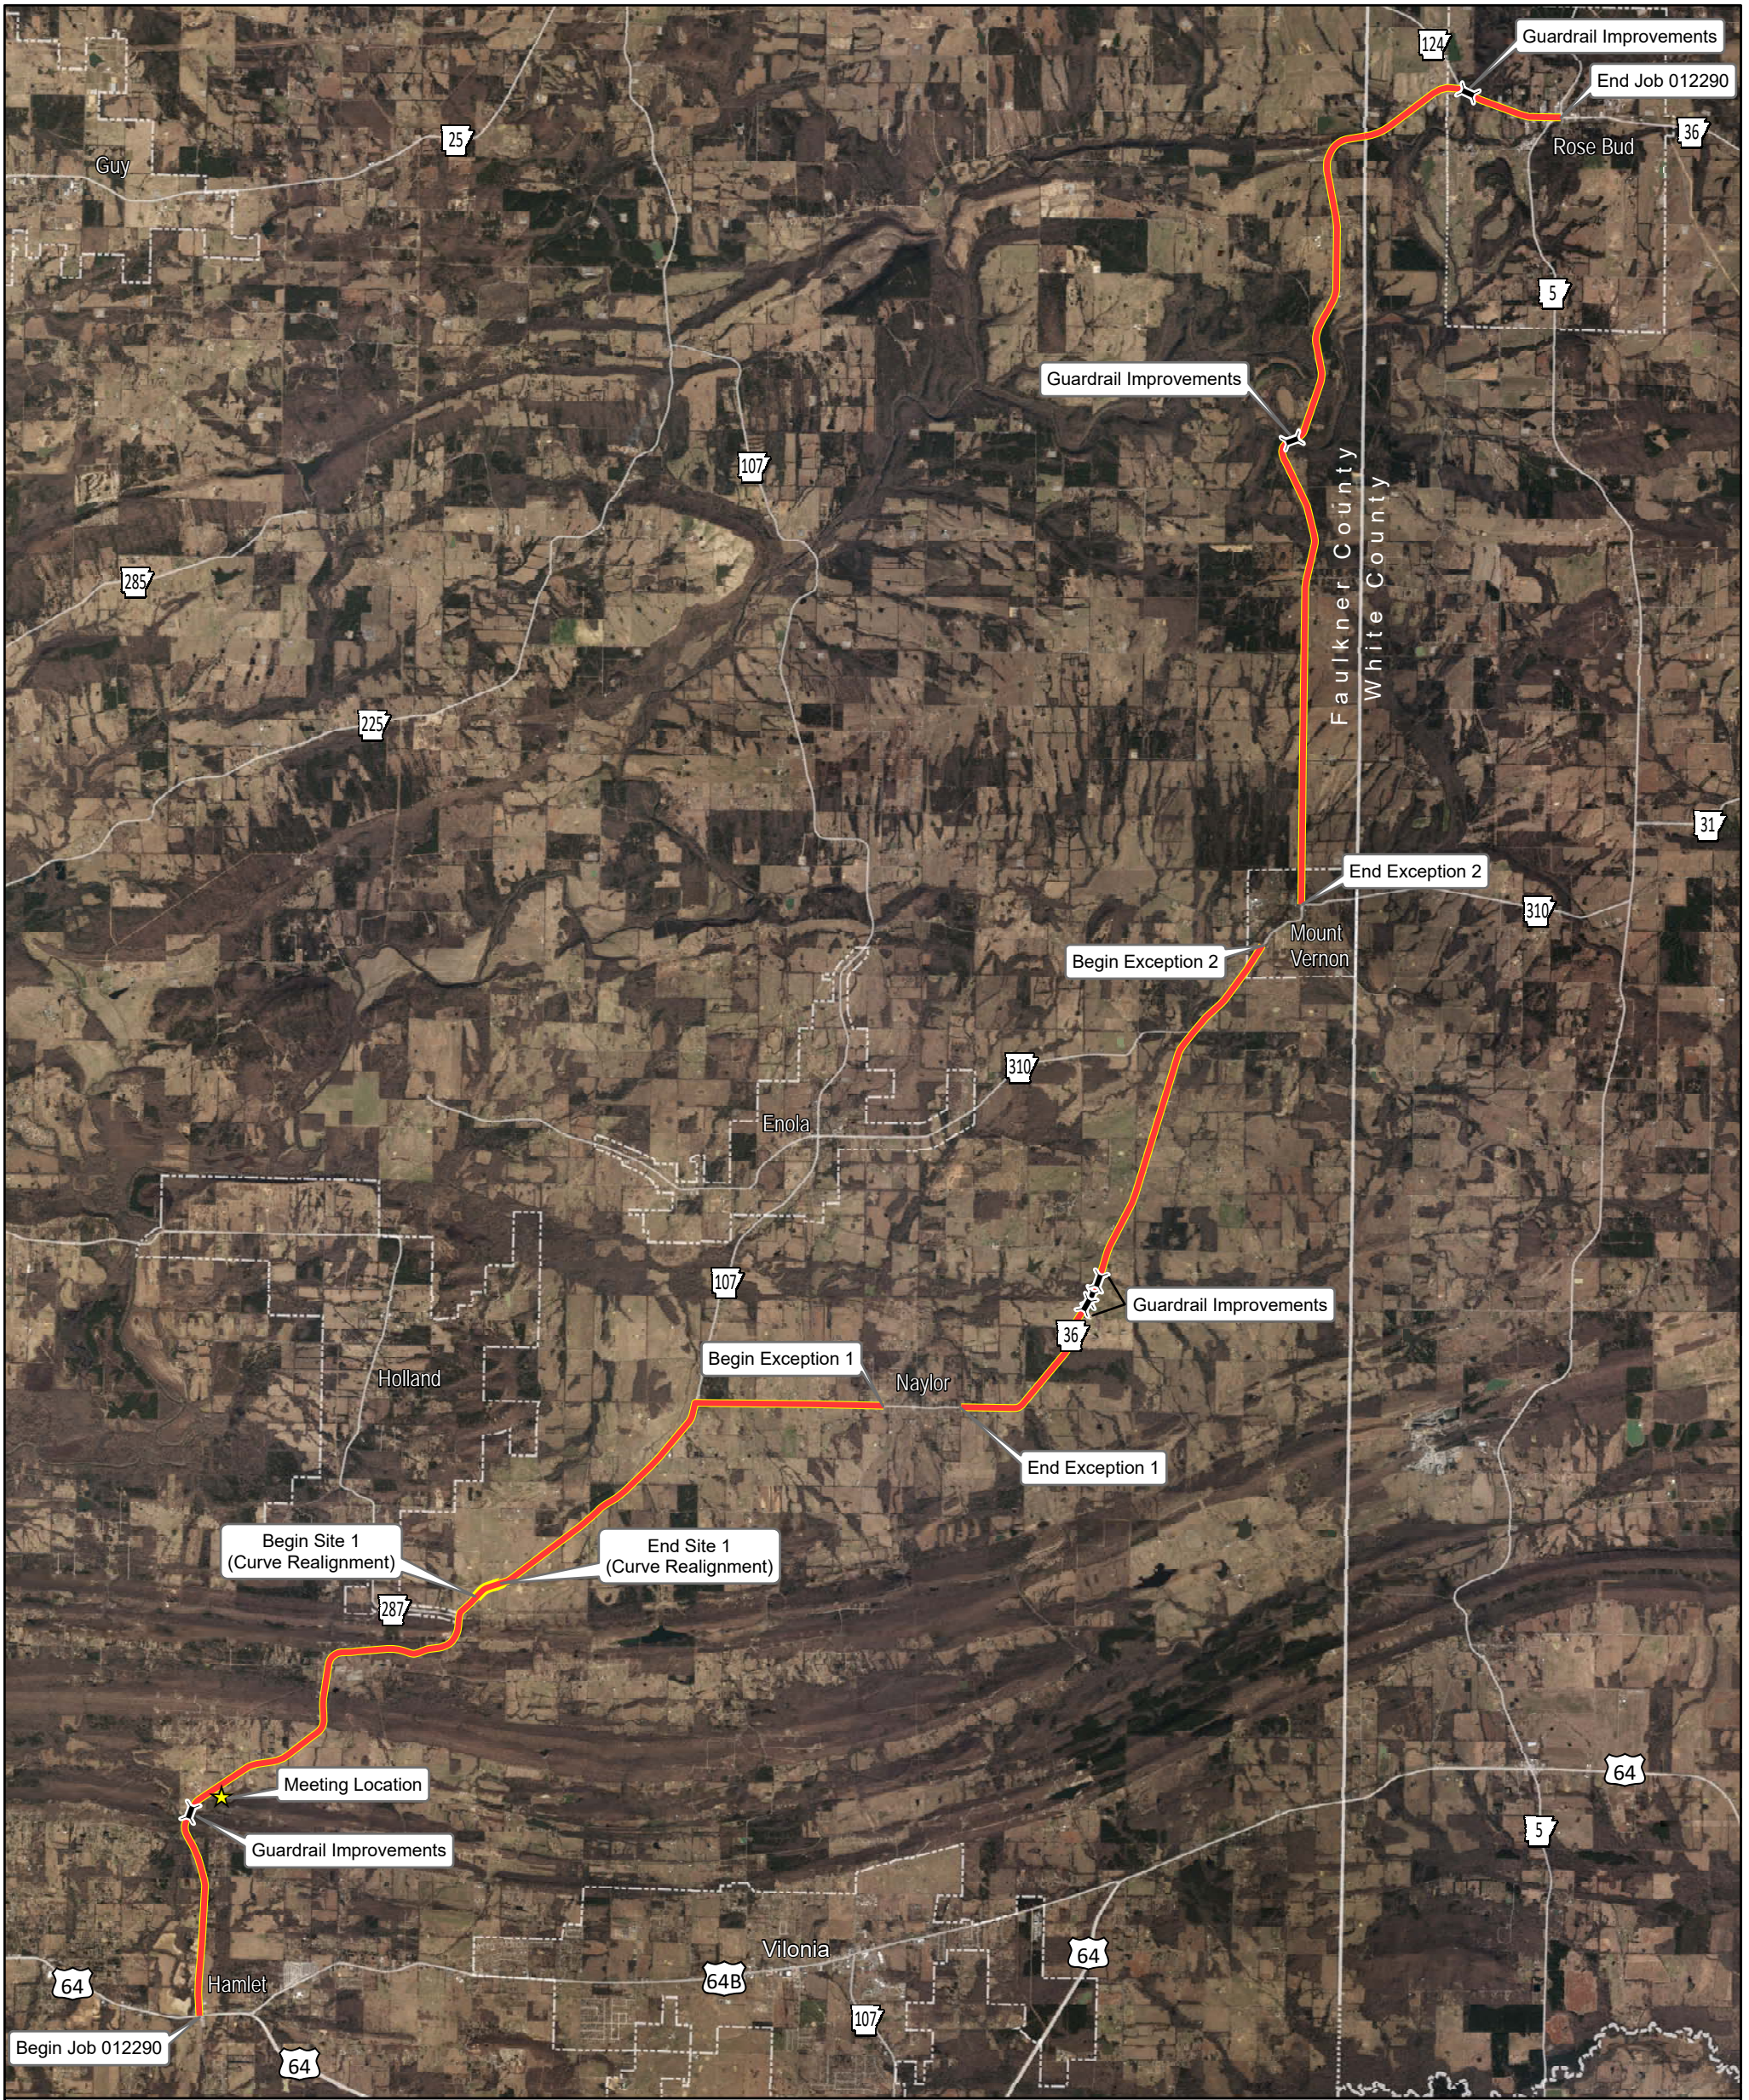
124
Guardrail Improvements
End Job 012290
25
Guy
36
Rose Bud
5
Guardrail Improvements
107
285
Faulkner County
White County
225
31
End Exception 2
310
Mount Vernon
Begin Exception 2
310
Enola
107
Guardrail Improvements
36
Begin Exception 1
Naylor
Holland
End Exception 1
Begin Site 1 (Curve Realignment)
End Site 1 (Curve Realignment)
287
Meeting Location
64
5
Guardrail Improvements
Vilonia
64
64
Hamlet
64B
107
Begin Job 012290
64